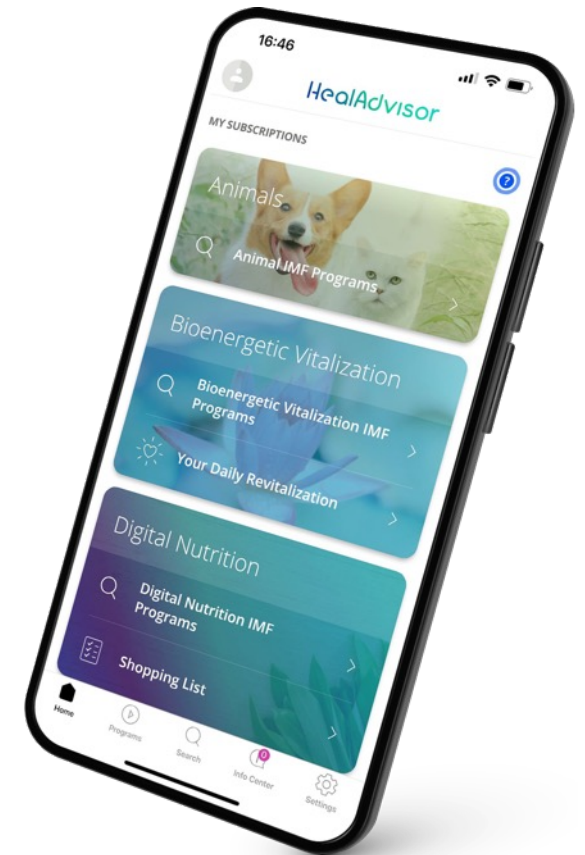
16:46

HealAdvisor

MY SUBSCRIPTIONS

?

Animals

Animal IMF Programs

Bioenergetic Vitalization

Bioenergetic Vitalization IMF Programs

Your Daily Revitalization

Digital Nutrition

Digital Nutrition IMF Programs

Shopping List

Home

Programs

Search

0

Info Center

Settings